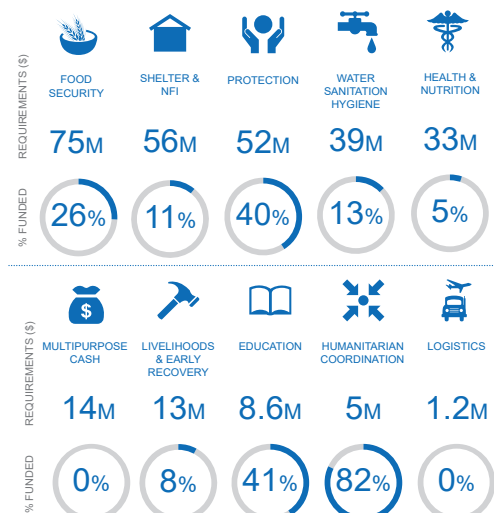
REQUIREMENTS ($)

FOOD SECURITY
75M

SHELTER & NFI
56M

PROTECTION
52M

WATER SANITATION HYGIENE
39M

HEALTH & NUTRITION
33M

% FUNDED

26%

11%

40%

13%

5%

REQUIREMENTS ($)

$

MULTIPURPOSE CASH
14M

LIVELIHOODS & EARLY RECOVERY
13M

EDUCATION
8.6M

HUMANITARIAN COORDINATION
5M

LOGISTICS
1.2M

% FUNDED

0%

8%

41%

82%

0%